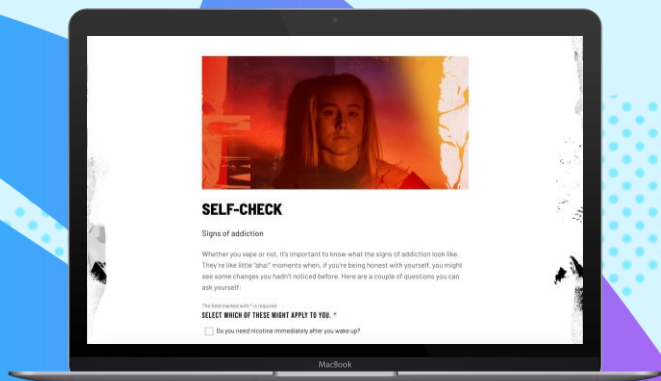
SELF-CHECK

Signs of addiction

Whether you vape or not, it's important to know what the signs of addiction look like. They're like little "aha!" moments when, if you're being honest with yourself, you might see some changes you hadn't noticed before. Here are a couple of questions you can ask yourself:

The field marked with * is required.

SELECT WHICH OF THESE MIGHT APPLY TO YOU. *

Do you need nicotine immediately after you wake up?

MacBook